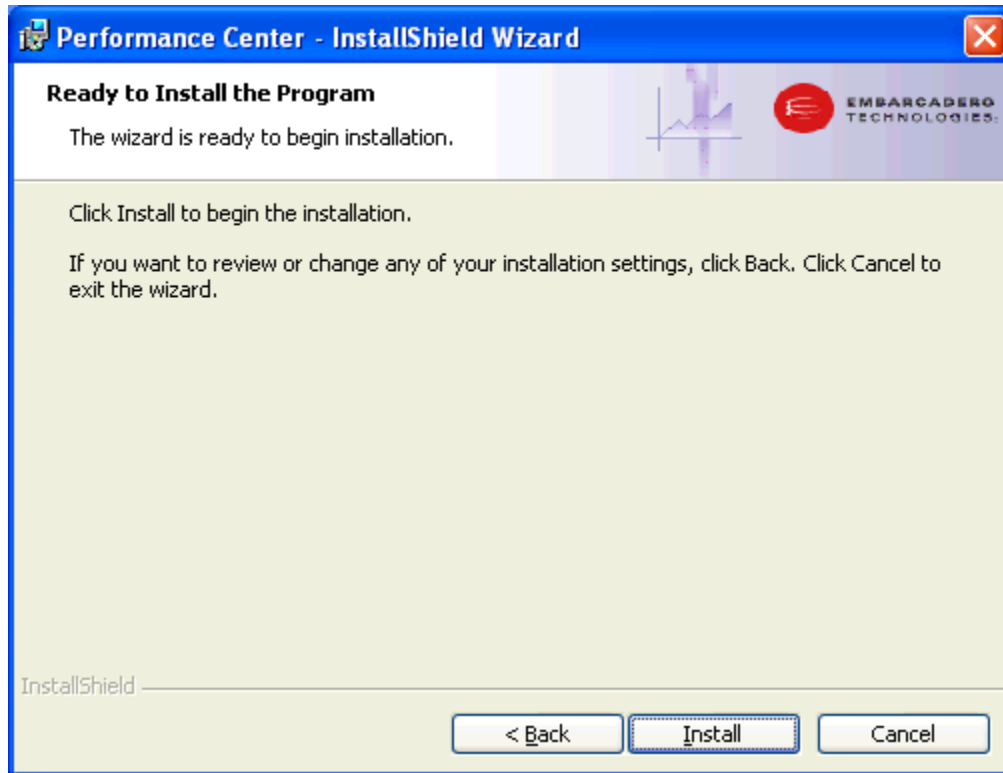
Performance Center - InstallShield Wizard

Ready to Install the Program

The wizard is ready to begin installation.

EMBARCADERO TECHNOLOGIES

Click Install to begin the installation.

If you want to review or change any of your installation settings, click Back. Click Cancel to exit the wizard.

InstallShield

< Back

Install

Cancel